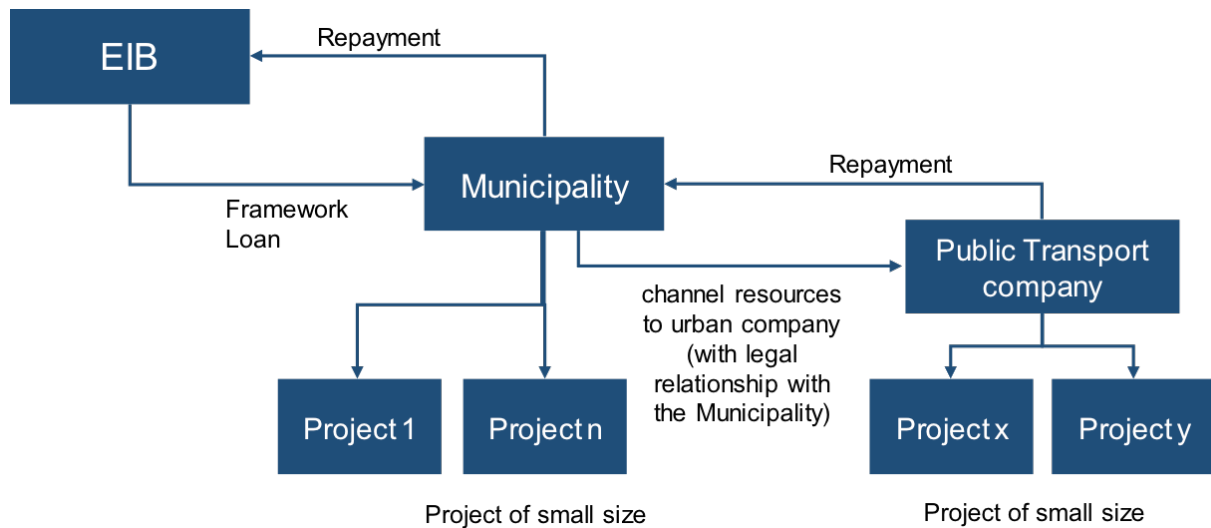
EIB

Repayment

Municipality

Framework Loan

Repayment

Public Transport company

channel resources to urban company (with legal relationship with the Municipality)

Project 1

Project n

Project x

Project y

Project of small size

Project of small size